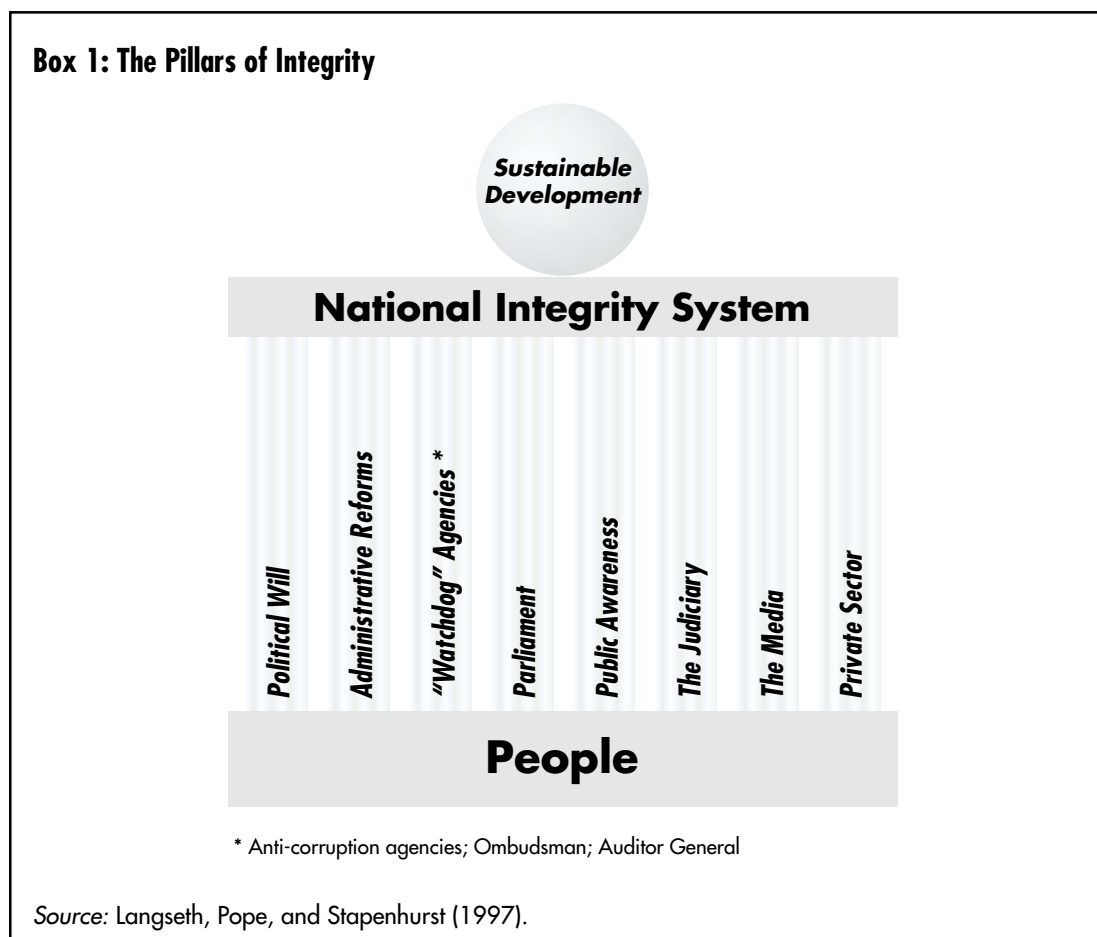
Box 1: The Pillars of Integrity

Sustainable Development

National Integrity System

Political Will

Administrative Reforms

"Watchdog" Agencies *

Parliament

Public Awareness

The Judiciary

The Media

Private Sector

People

* Anti-corruption agencies; Ombudsman; Auditor General

Source: Langseth, Pope, and Stapenhurst (1997).